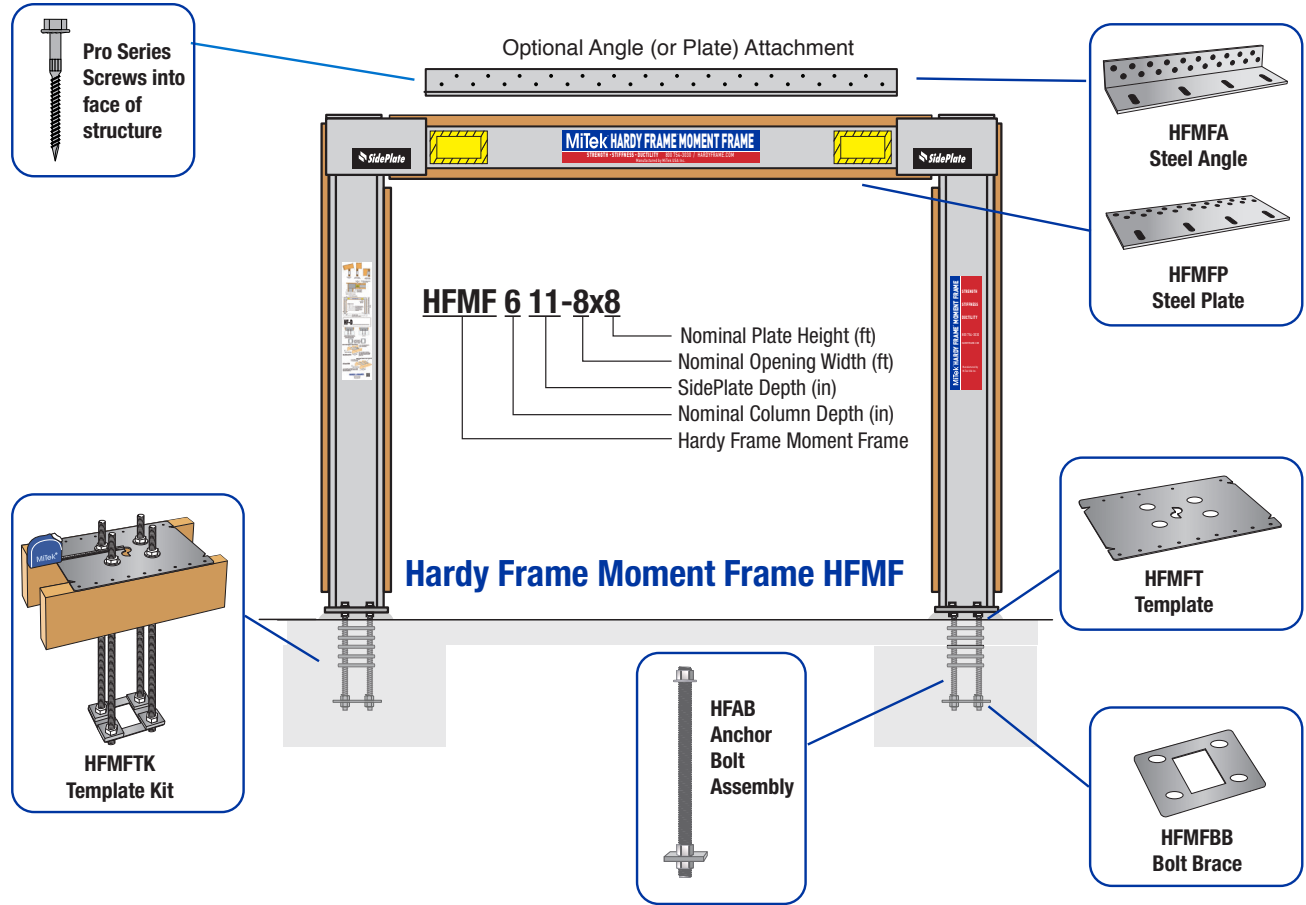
Pro Series Screws into face of structure

Optional Angle (or Plate) Attachment

HFMFA
Steel Angle

HFMFP
Steel Plate

SidePlate

MiTek HARDY FRAME MOMENT FRAME
STRENGTH • STIFFNESS • DUCTILITY 800 754-3030 / HARDYFRAME.COM

SidePlate

HFMF 6 11-8x8

Nominal Plate Height (ft)
Nominal Opening Width (ft)
SidePlate Depth (in)
Nominal Column Depth (in)
Hardy Frame Moment Frame

MiTek HARDY FRAME MOMENT FRAME

MiTek

HFMFTK
Template Kit

Hardy Frame Moment Frame HFMF

HFMFT
Template

HFAB
Anchor
Bolt
Assembly

HFMFBB
Bolt Brace